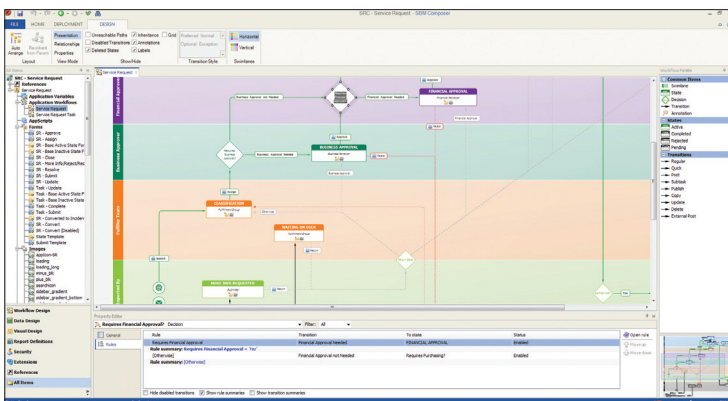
SRC - Service Request - SBM Composer

FILE HOME DEPLOYMENT DESIGN

Auto Arrange Recheck from Parent
Layout

Presentation
Relationships
Properties
View Mode

Unreachable Paths
Disabled Transitions
Deleted States
Inheritance
Annotations
Labels
Grid
Show/Hide

Preferred Normal
Optional Exception
Transition Style

Horizontal
Vertical
Swimlanes

All Items

SRC - Service Request
References
Service Request
Application Variables
Application Workflows
Service Request
Service Request Task
AppScripts
Forms
SR - Approve
SR - Assign
SR - Base Active State For
SR - Base Inactive State F
SR - Close
SR - More Info Reject Req
SR - Resolve
SR - Submit
SR - Update
Task - Update
Task - Base Active State F
Task - Base Inactive State
Task - Complete
Task - Submit
SR - Converted to Inciden
SR - Convert
SR - Convert (Disabled)
State Template
Submit Template
Images
appicon-SR
loading
loading_long
minus_SR
plus_SR
searchicon
sidebar_gradient
sidebar_gradient_bottom

Workflow Design
Data Design
Visual Design
Report Definitions
Security
Extensions
References
All Items

Service Request

Financial Approver
Business Approver
Fulfiller Team
Requested By

FINANCIAL APPROVAL
BUSINESS APPROVAL
TRANSFORMATION
WAITING ON USER
MORE INFO REQUESTED

Business Approval Needed
Financial Approval Needed
Business Approval Needed
Approve
Reject
Assign

Property Editor
Requires Financial Approval? Decision
Filter: All

General
Rules

| Rule | Transition | To state | Status |
|---|---|---|---|
| Requires Financial Approval | Financial Approval Needed | FINANCIAL APPROVAL | Enabled |
| Rule summary: Requires Financial Approval = 'Yes' | | | |
| [Otherwise] | Financial Approval Not Needed | Requires Purchasing? | Enabled |
| Rule summary: [Otherwise] | | | |

Open rule
Move up
Move down

Hide disabled transitions
Show rule summaries
Show transition summaries

Workflow Palette
Common Items
Swimlane
State
Decision
Transition
Annotation
States
Active
Completed
Rejected
Pending
Transitions
Regular
Quick
Post
Subtask
Publish
Copy
Update
Delete
External Post